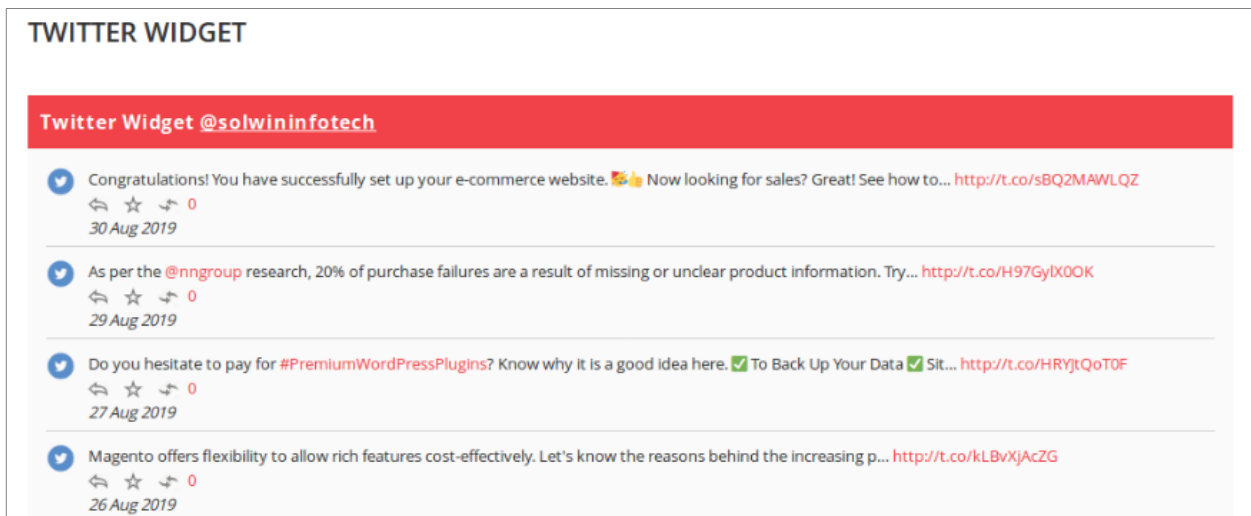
TWITTER WIDGET

Twitter Widget @solwininfotech

Congratulations! You have successfully set up your e-commerce website. 🥳👍 Now looking for sales? Great! See how to... http://t.co/sBQ2MAWLQZ
0
30 Aug 2019

As per the @nngroup research, 20% of purchase failures are a result of missing or unclear product information. Try... http://t.co/H97GylX0OK
0
29 Aug 2019

Do you hesitate to pay for #PremiumWordPressPlugins? Know why it is a good idea here. ✅ To Back Up Your Data ✅ Sit... http://t.co/HRYJtQoT0F
0
27 Aug 2019

Magento offers flexibility to allow rich features cost-effectively. Let's know the reasons behind the increasing p... http://t.co/kLBvXjAcZG
0
26 Aug 2019